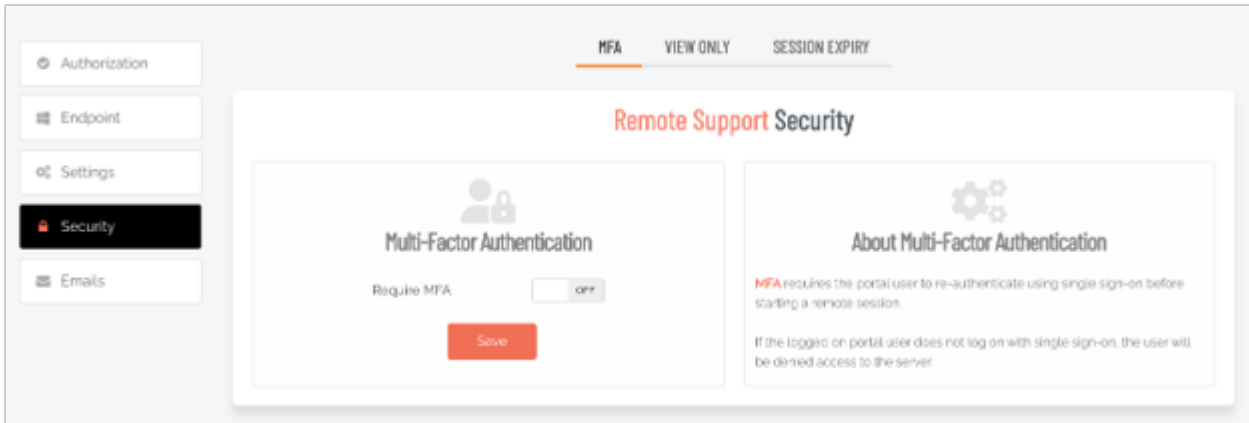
Authorization

Endpoint

Settings

Security

Emails

MFA VIEW ONLY SESSION EXPIRY

Remote Support Security

Multi-Factor Authentication

Require MFA OFF

Save

About Multi-Factor Authentication

MFA requires the portal user to re-authenticate using single sign-on before starting a remote session.

If the logged on portal user does not log on with single sign-on, the user will be denied access to the server.